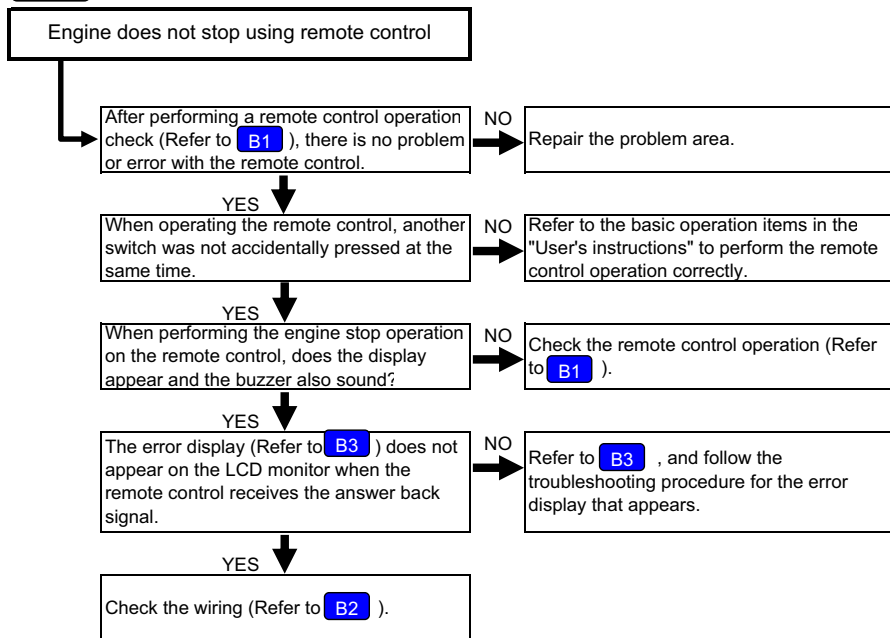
Engine does not stop using remote control

After performing a remote control operation check (Refer to B1 ), there is no problem or error with the remote control.

NO

Repair the problem area.

YES

When operating the remote control, another switch was not accidentally pressed at the same time.

NO

Refer to the basic operation items in the "User's instructions" to perform the remote control operation correctly.

YES

When performing the engine stop operation on the remote control, does the display appear and the buzzer also sound?

NO

Check the remote control operation (Refer to B1 ).

YES

The error display (Refer to B3 ) does not appear on the LCD monitor when the remote control receives the answer back signal.

NO

Refer to B3 , and follow the troubleshooting procedure for the error display that appears.

YES

Check the wiring (Refer to B2 ).